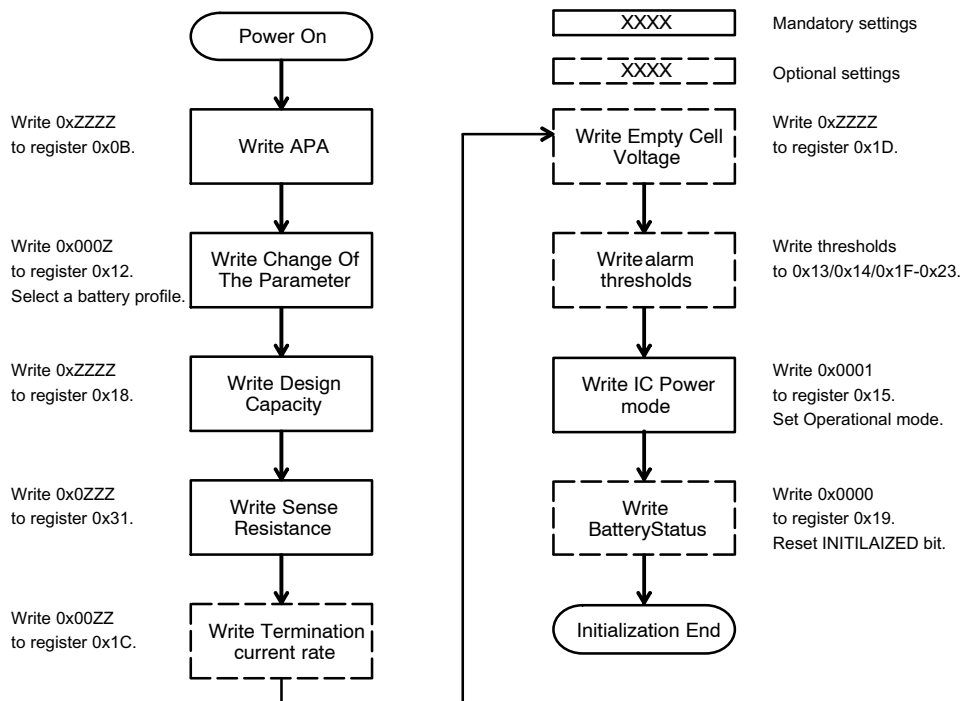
Power On

Write 0xZZZZ to register 0x0B.

Write APA

Write 0x000Z to register 0x12. Select a battery profile.

Write Change Of The Parameter

Write 0xZZZZ to register 0x18.

Write Design Capacity

Write 0x0ZZZ to register 0x31.

Write Sense Resistance

Write 0x00ZZ to register 0x1C.

Write Termination current rate

XXXX Mandatory settings

XXXX Optional settings

Write Empty Cell Voltage

Write 0xZZZZ to register 0x1D.

Writealarm thresholds

Write thresholds to 0x13/0x14/0x1F-0x23.

Write IC Power mode

Write 0x0001 to register 0x15. Set Operational mode.

Write BatteryStatus

Write 0x0000 to register 0x19. Reset INITILAIZED bit.

Initialization End